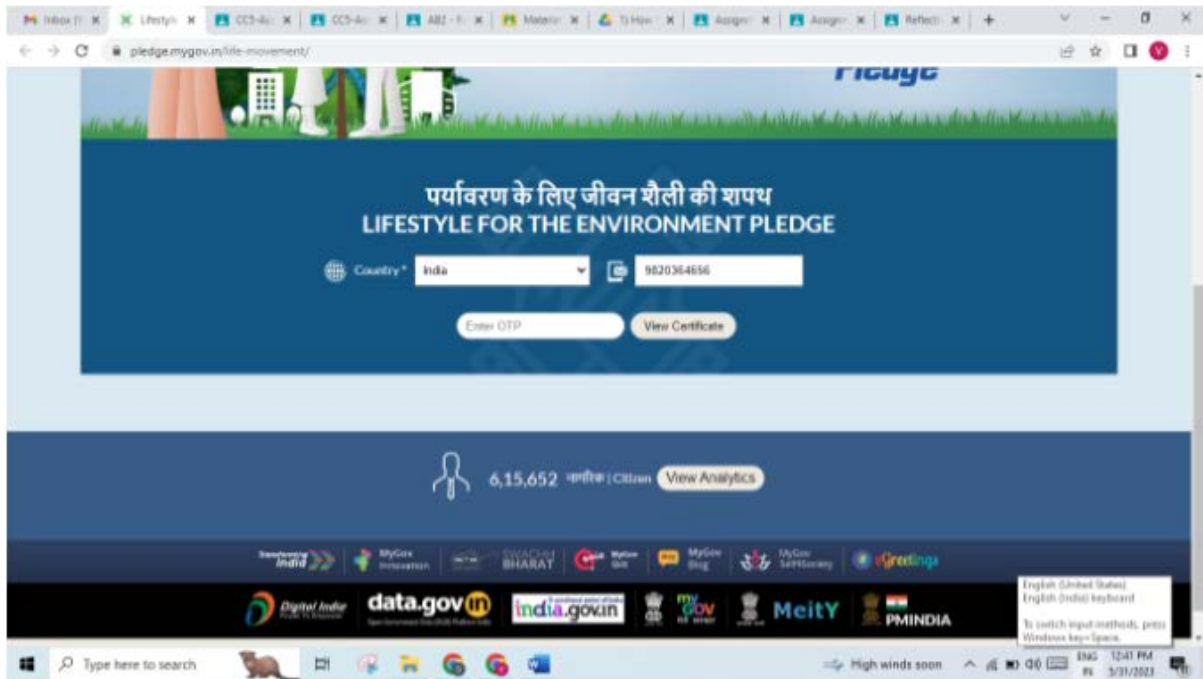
Inbox | Lifestyle | CC5-A | CC5-A | AB2 - | Material | Ti How | Assign | Assign | Reflecti

pledge.mygov.in/life-movement/

Pledge

पर्यावरण के लिए जीवन शैली की शपथ
LIFESTYLE FOR THE ENVIRONMENT PLEDGE

Country * India

9820364656

Enter OTP

View Certificate

6,15,652 नागरिक | Citizen View Analytics

Transforming India

MyGov Innovation

SWACHH BHARAT

MyGov Blog

MyGov SelfiSociety

eGreetings

Digital India

data.gov.in

india.gov.in

MyGov

MeitY

PMINDIA

English (United States)
English (India) keyboard

To switch input methods, press Windows key+Space.

Type here to search

High winds soon

ENG IN

12:41 PM
5/31/2023